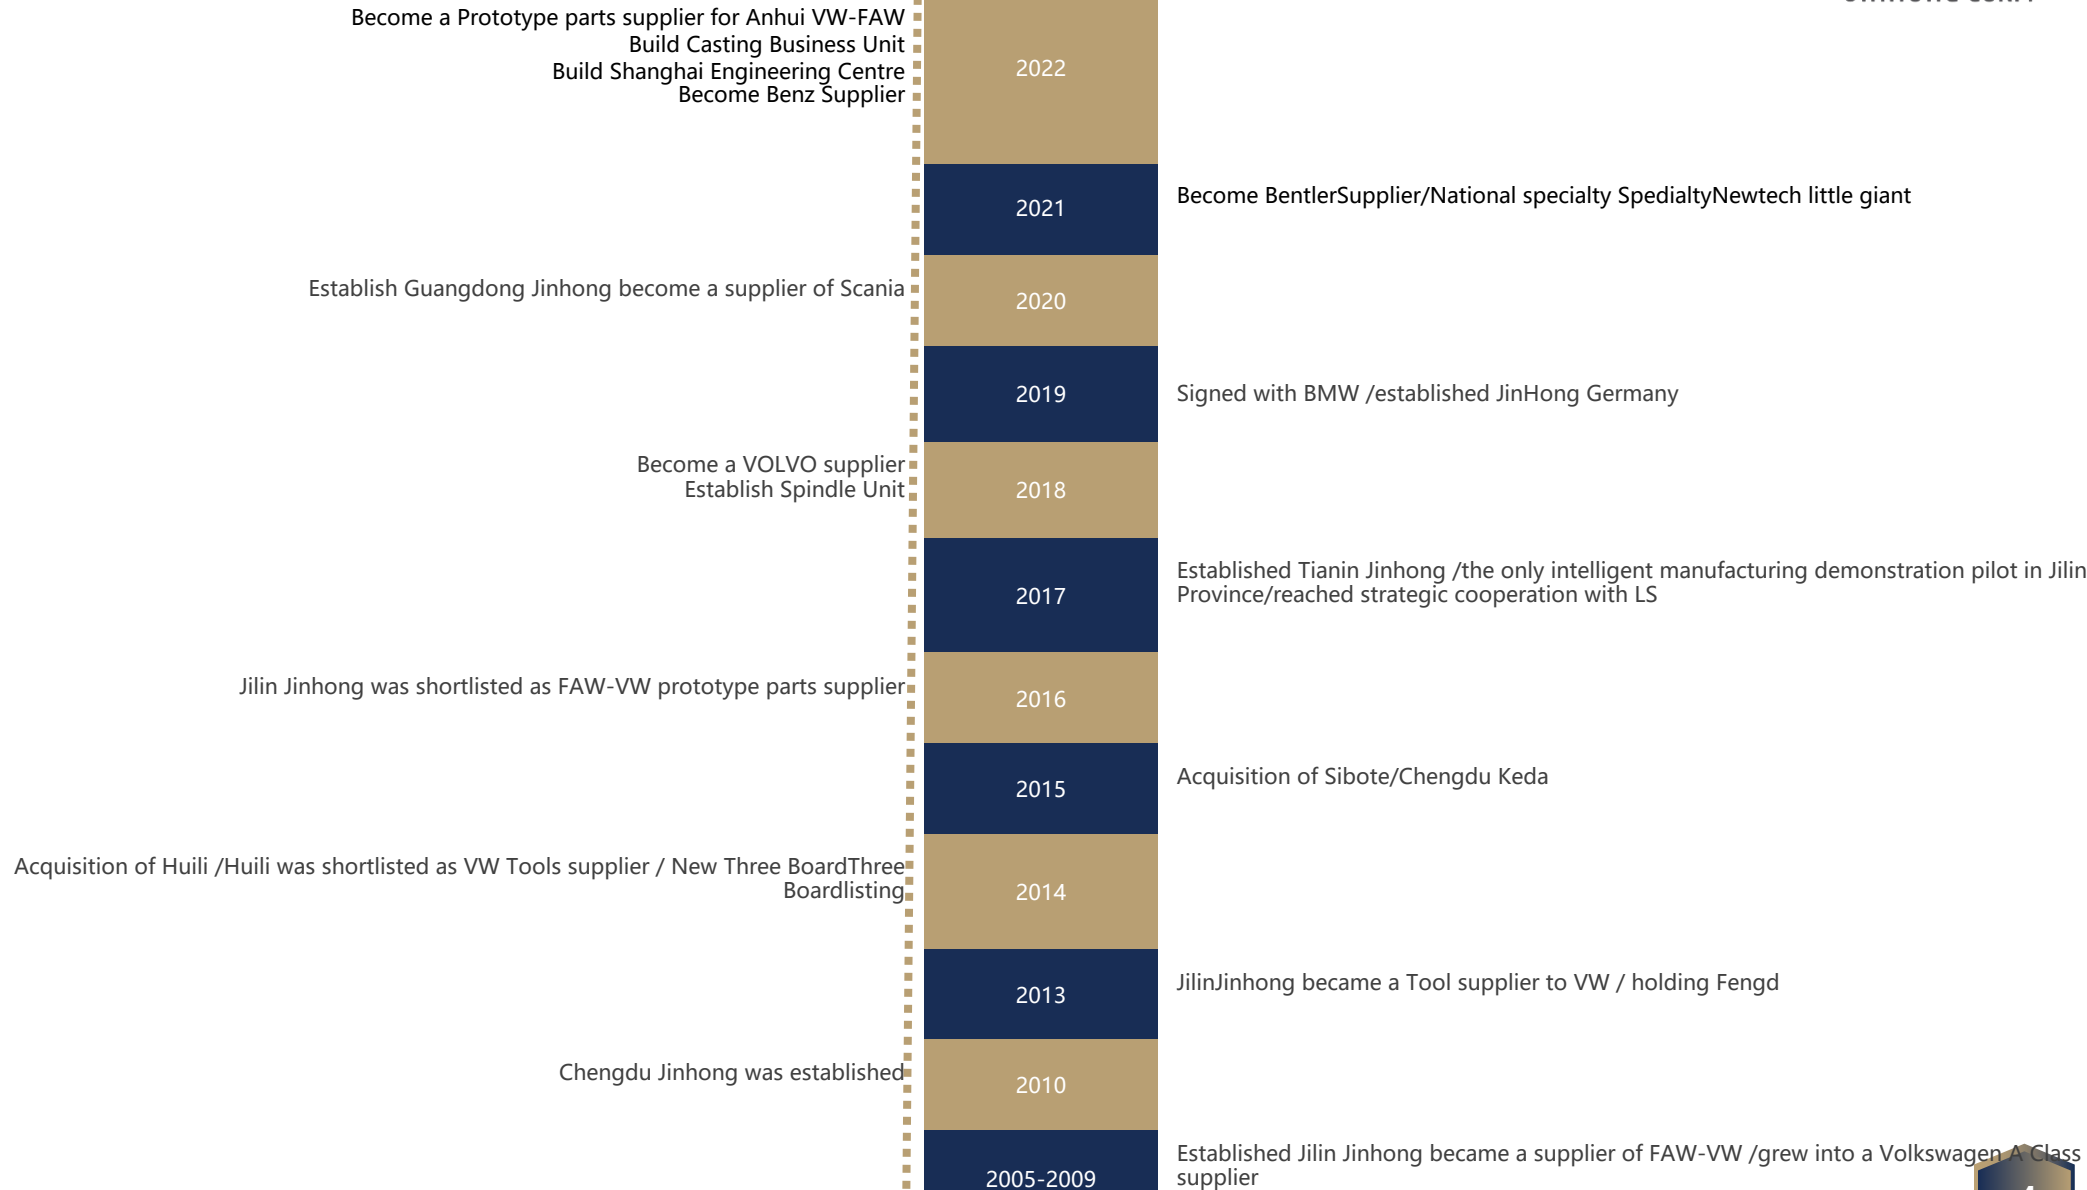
Become a Prototype parts supplier for Anhui VW-FAW
Build Casting Business Unit
Build Shanghai Engineering Centre
Become Benz Supplier

2022

2021

Become BentlerSupplier/National specialty SpedialtyNewtech little giant

Establish Guangdong Jinhong become a supplier of Scania

2020

2019

Signed with BMW /established JinHong Germany

Become a VOLVO supplier
Establish Spindle Unit

2018

2017

Established Tianin Jinhong /the only intelligent manufacturing demonstration pilot in Jilin Province/reached strategic cooperation with LS

Jilin Jinhong was shortlisted as FAW-VW prototype parts supplier

2016

2015

Acquisition of Sibote/Chengdu Keda

Acquisition of Huili /Huili was shortlisted as VW Tools supplier / New Three BoardThree Boardlisting

2014

2013

JilinJinhong became a Tool supplier to VW / holding Fengd

Chengdu Jinhong was established

2010

2005-2009

Established Jilin Jinhong became a supplier of FAW-VW /grew into a Volkswagen A Class supplier